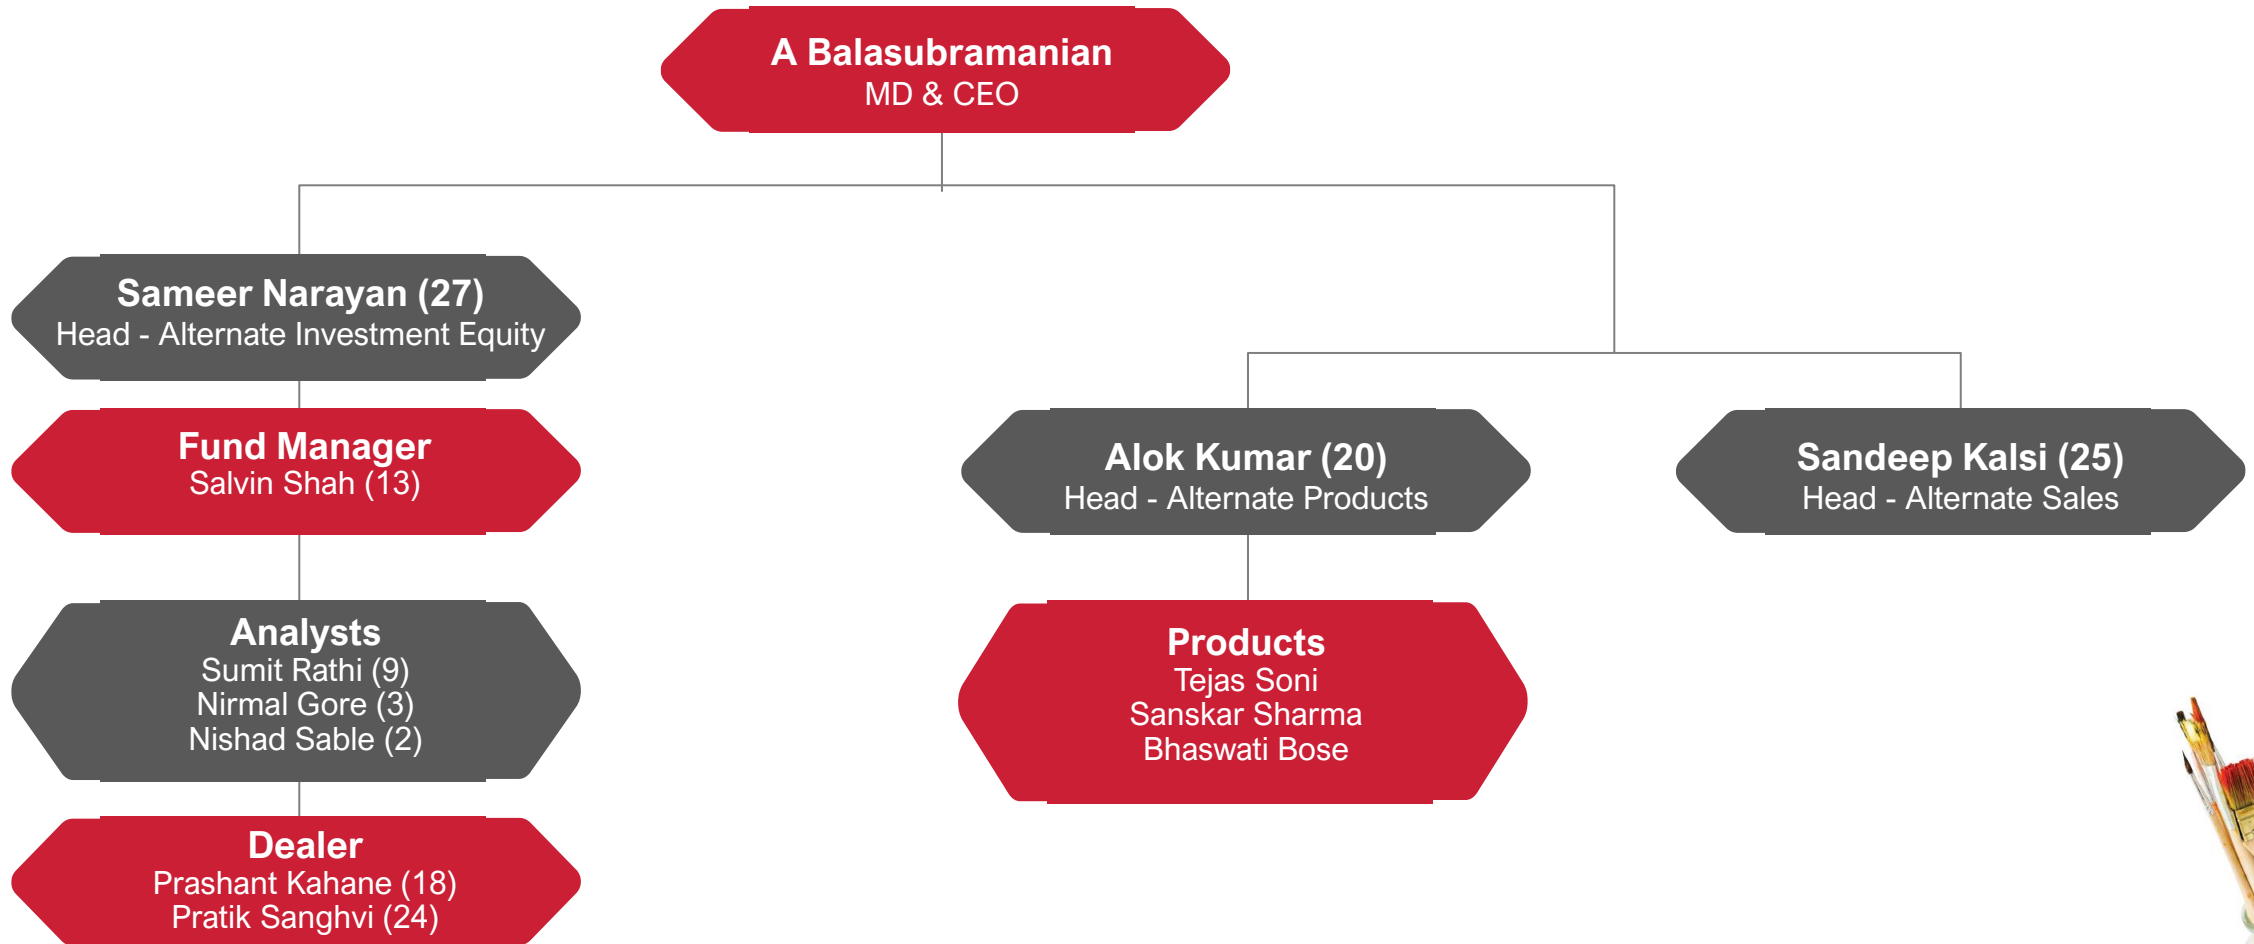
A Balasubramanian
MD & CEO

Sameer Narayan (27)
Head - Alternate Investment Equity

Fund Manager
Salvin Shah (13)

Analysts
Sumit Rathi (9)
Nirmal Gore (3)
Nishad Sable (2)

Dealer
Prashant Kahane (18)
Pratik Sanghvi (24)

Alok Kumar (20)
Head - Alternate Products

Products
Tejas Soni
Sanskar Sharma
Bhaswati Bose

Sandeep Kalsi (25)
Head - Alternate Sales